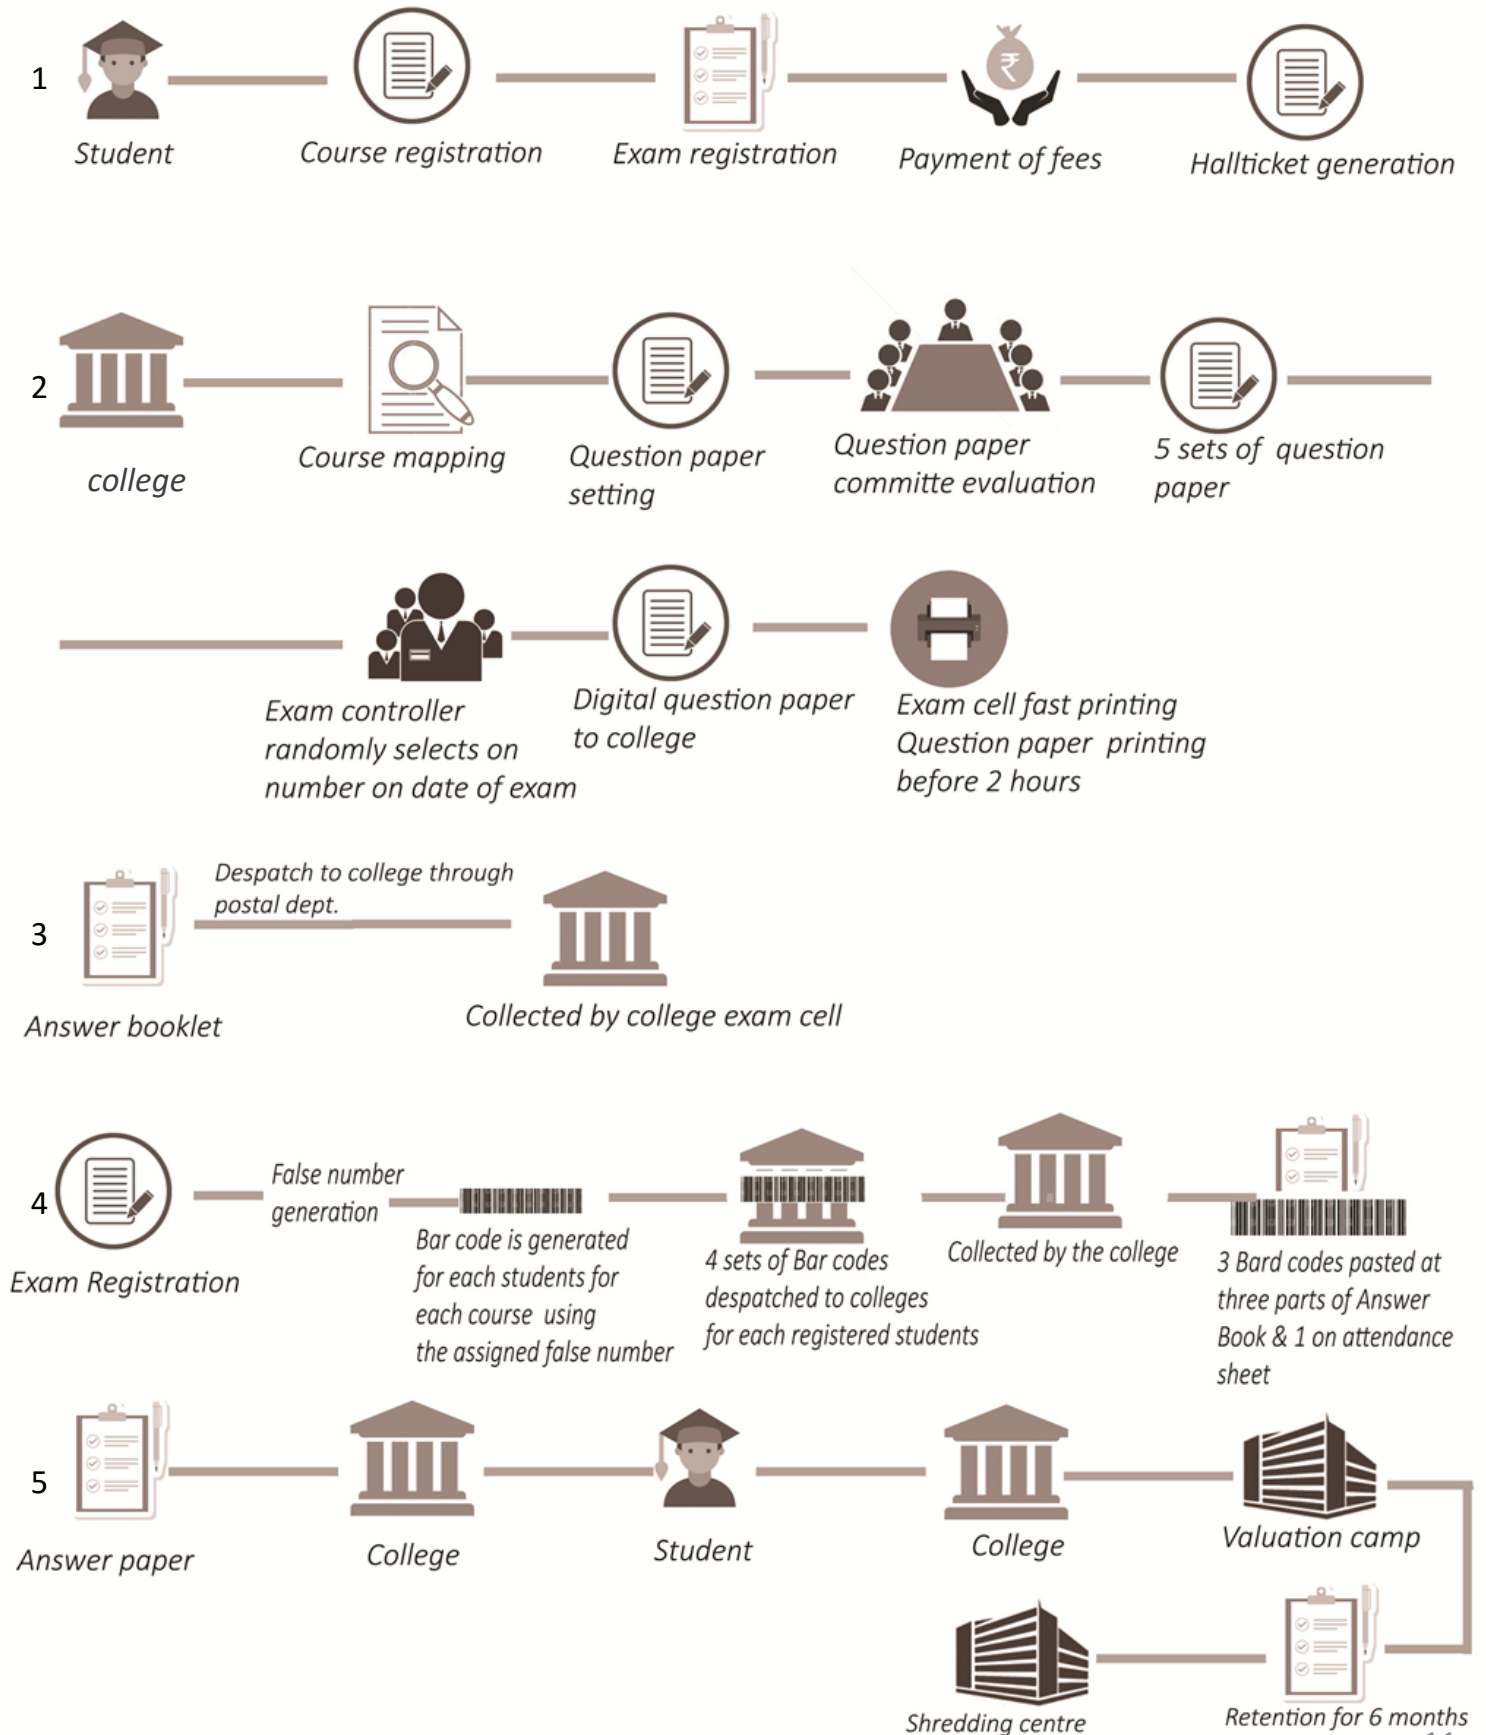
1

Student

Course registration

Exam registration

₹

Payment of fees

Hallticket generation

2

college

Course mapping

Question paper setting

Question paper committe evaluation

5 sets of question paper

Exam controller randomly selects on number on date of exam

Digital question paper to college

Exam cell fast printing Question paper printing before 2 hours

3

Answer booklet

Despatch to college through postal dept.

Collected by college exam cell

4

Exam Registration

False number generation

Bar code is generated for each students for each course using the assigned false number

4 sets of Bar codes despatched to colleges for each registered students

Collected by the college

3 Bard codes pasted at three parts of Answer Book & 1 on attendance sheet

5

Answer paper

College

Student

College

Valuation camp

Shredding centre

Retention for 6 months